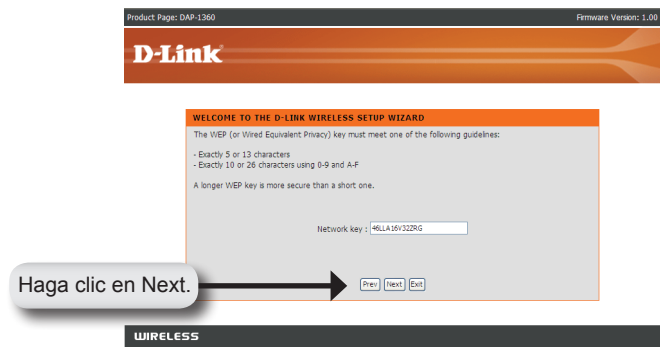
Product Page: DAP-1360

Firmware Version: 1.00

D-Link

WELCOME TO THE D-LINK WIRELESS SETUP WIZARD

The WEP (or Wired Equivalent Privacy) key must meet one of the following guidelines:

- Exactly 5 or 13 characters
- Exactly 10 or 26 characters using 0-9 and A-F

A longer WEP key is more secure than a short one.

Network key : 46LLA16V32ZRG

Haga clic en Next.

Prev Next Exit

WIRELESS